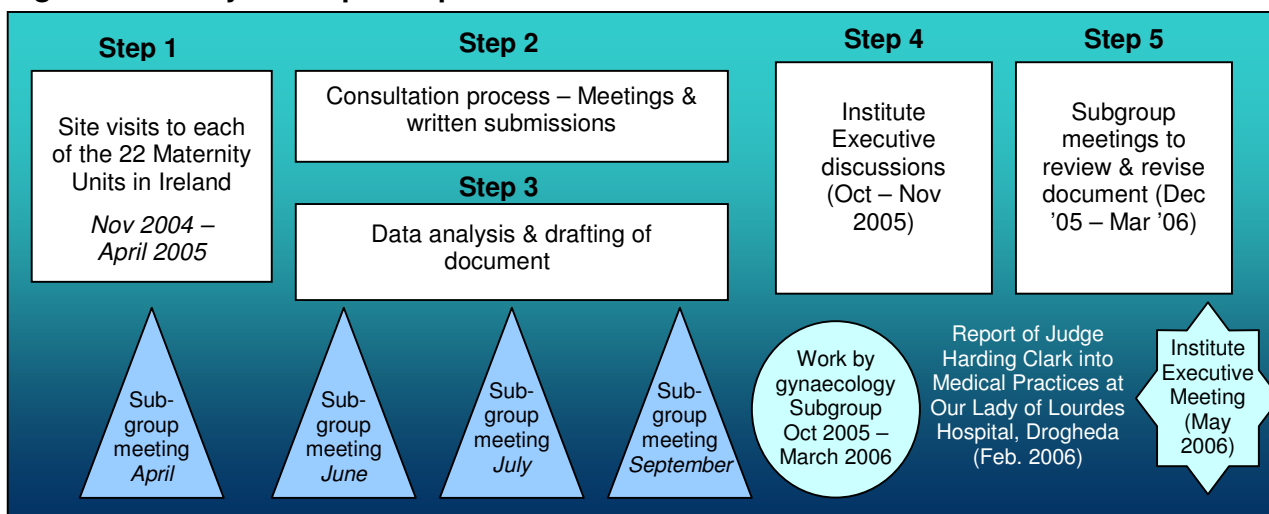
Step 1

Site visits to each of the 22 Maternity Units in Ireland

*Nov 2004 – April 2005*

Step 2

Consultation process – Meetings & written submissions

Step 3

Data analysis & drafting of document

Step 4

Institute Executive discussions (Oct – Nov 2005)

Step 5

Subgroup meetings to review & revise document (Dec '05 – Mar '06)

Sub-group meeting *April*

Sub-group meeting *June*

Sub-group meeting *July*

Sub-group meeting *September*

Work by gynaecology Subgroup Oct 2005 – March 2006

Report of Judge Harding Clark into Medical Practices at Our Lady of Lourdes Hospital, Drogheda (Feb. 2006)

Institute Executive Meeting (May 2006)